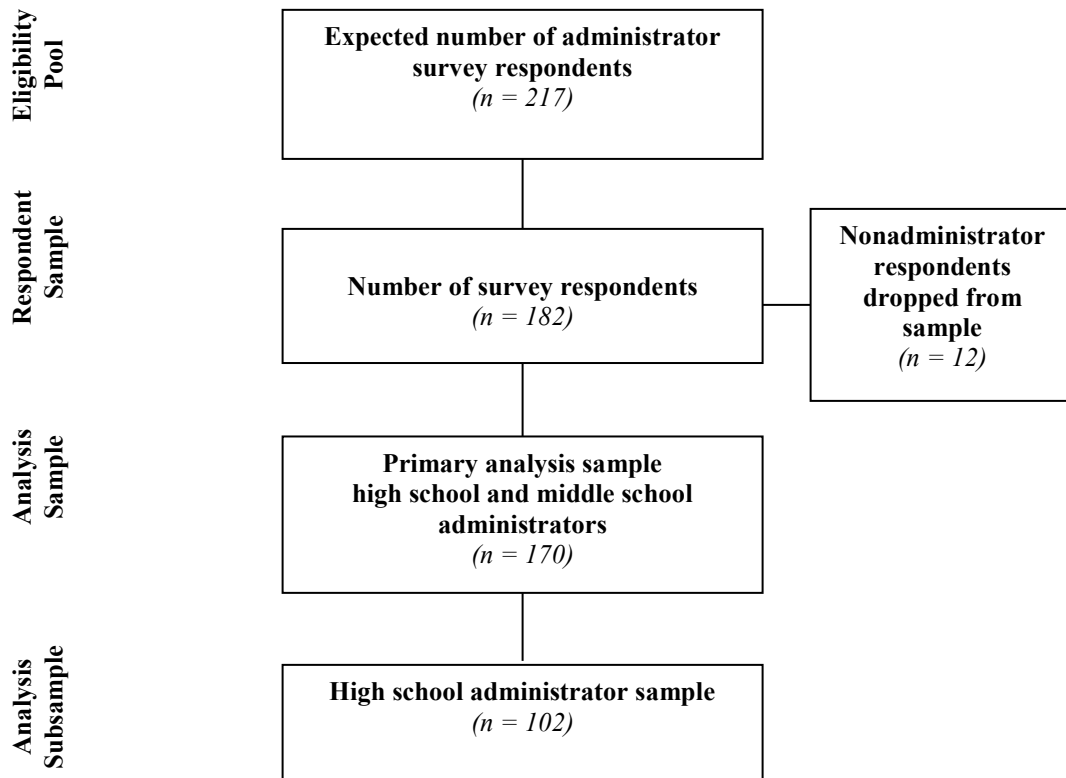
Eligibility Pool

Expected number of administrator survey respondents
$(n = 217)$

Respondent Sample

Number of survey respondents
$(n = 182)$

Nonadministrator respondents dropped from sample
$(n = 12)$

Analysis Sample

Primary analysis sample high school and middle school administrators
$(n = 170)$

Analysis Subsample

High school administrator sample
$(n = 102)$